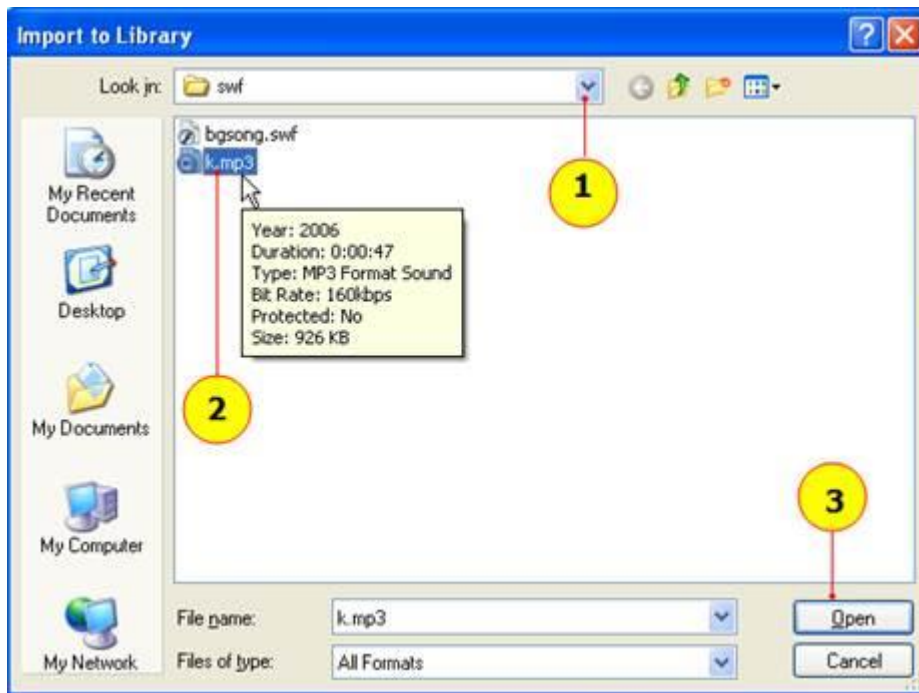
Import to Library

Look in: swf

bgsong.swf
k.mp3

Year: 2006
Duration: 0:00:47
Type: MP3 Format Sound
Bit Rate: 160kbps
Protected: No
Size: 926 KB

1
2
3

My Recent Documents
Desktop
My Documents
My Computer
My Network

File name: k.mp3
Files of type: All Formats

Open
Cancel